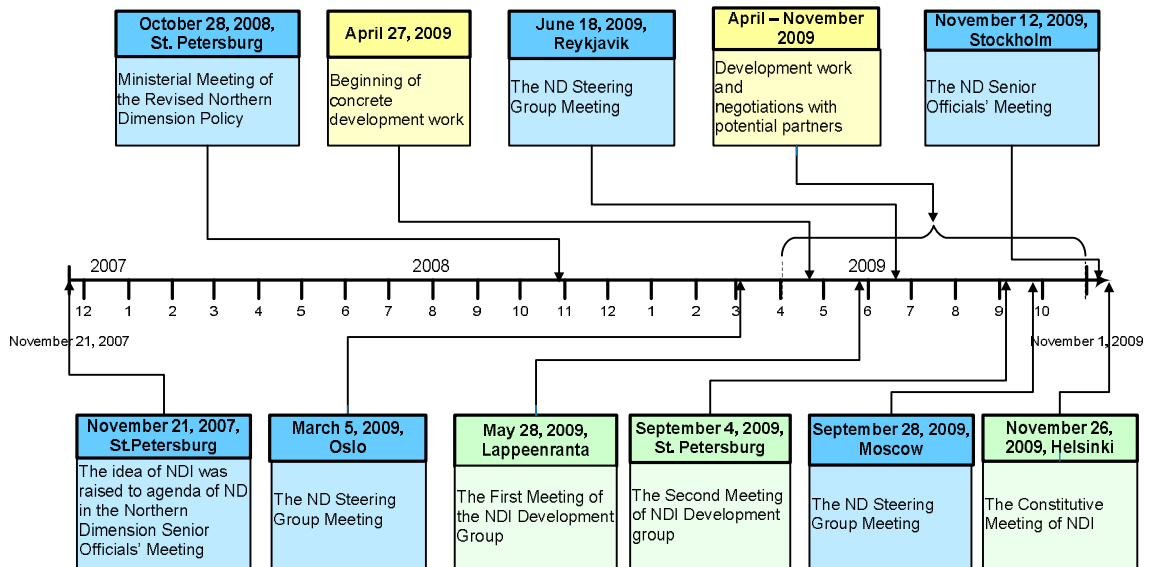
October 28, 2008, St. Petersburg

Ministerial Meeting of the Revised Northern Dimension Policy

April 27, 2009

Beginning of concrete development work

June 18, 2009, Reykjavik

The ND Steering Group Meeting

April – November 2009

Development work and negotiations with potential partners

November 12, 2009, Stockholm

The ND Senior Officials' Meeting

2007

2008

2009

12 1 2 3 4 5 6 7 8 9 10 11 12 1 2 3 4 5 6 7 8 9 10

November 21, 2007

November 1, 2009

November 21, 2007, St.Petersburg

The idea of NDI was raised to agenda of ND in the Northern Dimension Senior Officials' Meeting

March 5, 2009, Oslo

The ND Steering Group Meeting

May 28, 2009, Lappeenranta

The First Meeting of the NDI Development Group

September 4, 2009, St. Petersburg

The Second Meeting of NDI Development group

September 28, 2009, Moscow

The ND Steering Group Meeting

November 26, 2009, Helsinki

The Constitutive Meeting of NDI